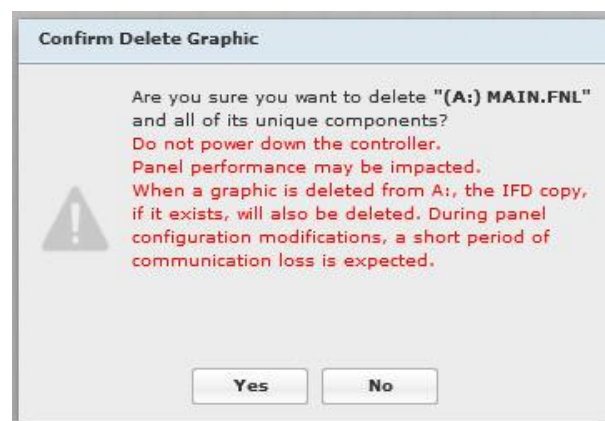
Confirm Delete Graphic

Are you sure you want to delete "(A:) MAIN.FNL" and all of its unique components?
Do not power down the controller.
Panel performance may be impacted.
When a graphic is deleted from A:, the IFD copy, if it exists, will also be deleted. During panel configuration modifications, a short period of communication loss is expected.

Yes No